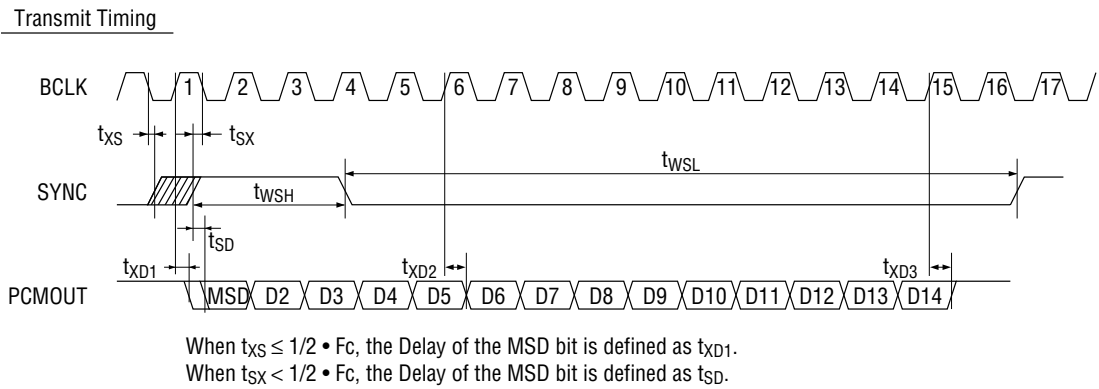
Transmit Timing

BCLK 1 2 3 4 5 6 7 8 9 10 11 12 13 14 15 16 17

$t_{XS}$ $t_{SX}$

$t_{WSL}$

SYNC $t_{WSH}$

$t_{SD}$

$t_{XD1}$ $t_{XD2}$ $t_{XD3}$

PCMOUT MSD D2 D3 D4 D5 D6 D7 D8 D9 D10 D11 D12 D13 D14

When $t_{XS} \leq 1/2 \bullet Fc$, the Delay of the MSD bit is defined as $t_{XD1}$.
When $t_{SX} < 1/2 \bullet Fc$, the Delay of the MSD bit is defined as $t_{SD}$.